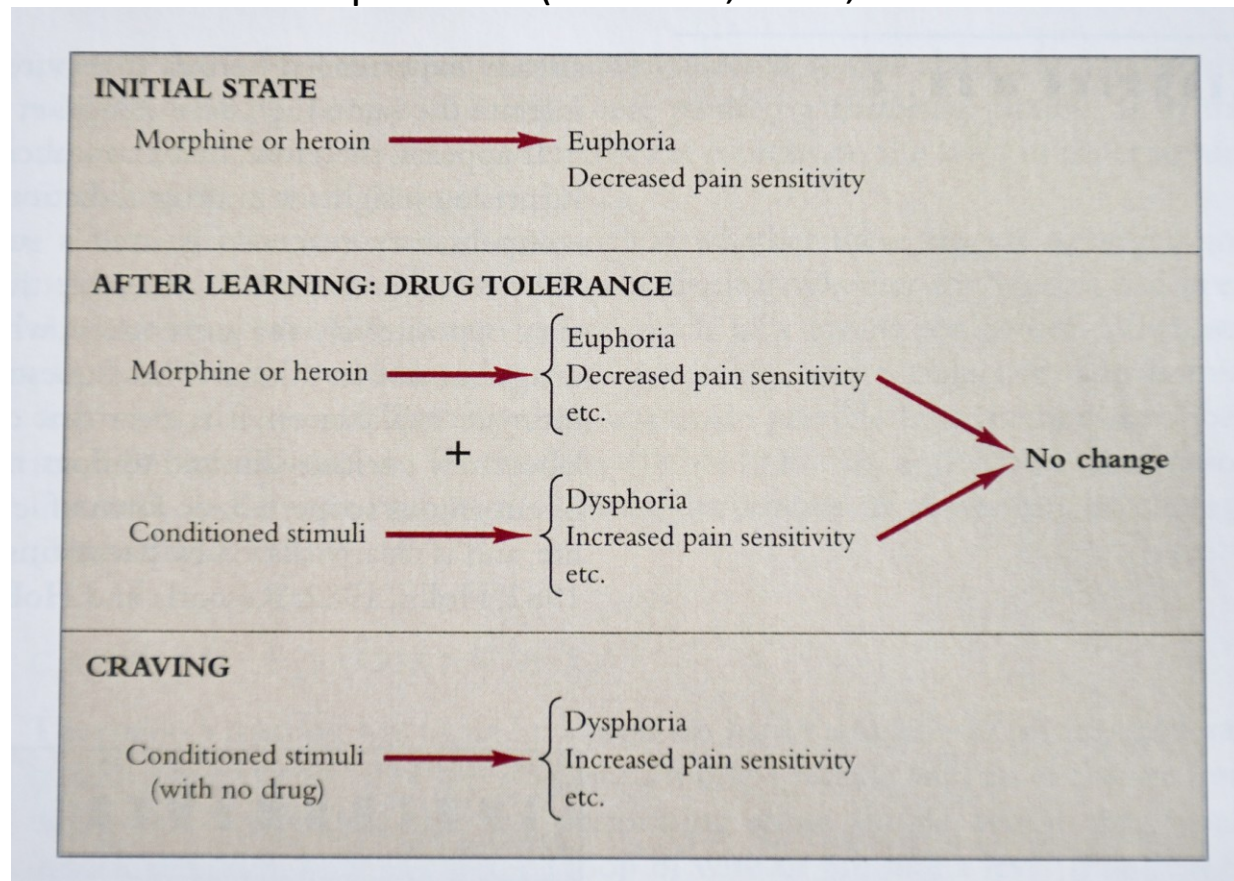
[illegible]

INITIAL STATE

Morphine or heroin → Euphoria
Decreased pain sensitivity

AFTER LEARNING: DRUG TOLERANCE

Morphine or heroin → Euphoria
Decreased pain sensitivity
etc.

+

Conditioned stimuli → Dysphoria
Increased pain sensitivity
etc.

No change

CRAVING

Conditioned stimuli (with no drug) → Dysphoria
Increased pain sensitivity
etc.